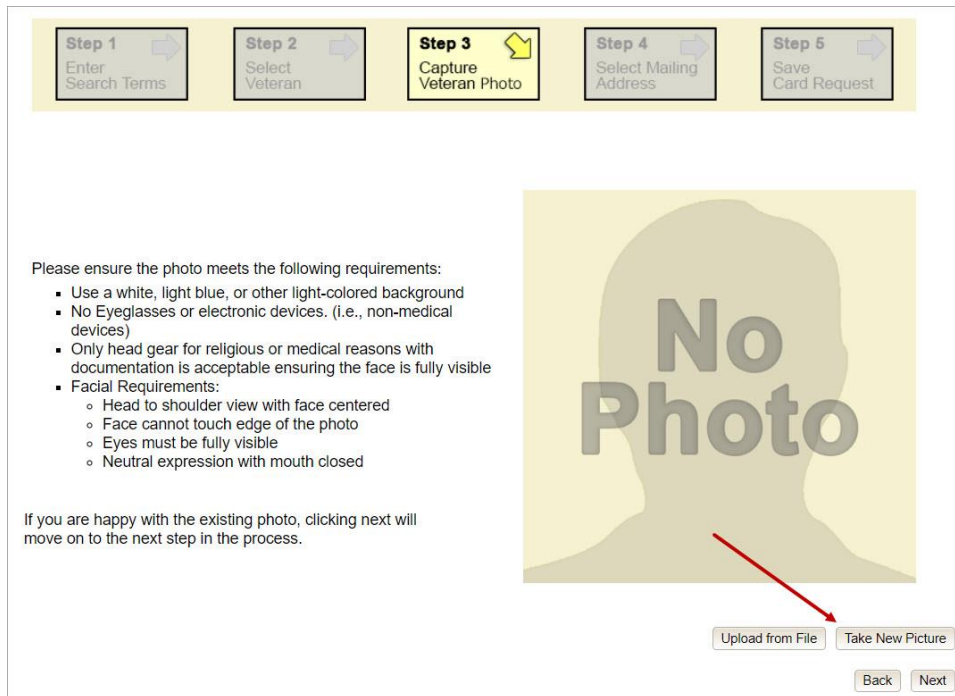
Step 1
Enter Search Terms

Step 2
Select Veteran

Step 3
Capture Veteran Photo

Step 4
Select Mailing Address

Step 5
Save Card Request

Please ensure the photo meets the following requirements:

- Use a white, light blue, or other light-colored background
- No Eyeglasses or electronic devices. (i.e., non-medical devices)
- Only head gear for religious or medical reasons with documentation is acceptable ensuring the face is fully visible
- Facial Requirements:
  - Head to shoulder view with face centered
  - Face cannot touch edge of the photo
  - Eyes must be fully visible
  - Neutral expression with mouth closed

If you are happy with the existing photo, clicking next will move on to the next step in the process.

No Photo

Upload from File
Take New Picture

Back
Next